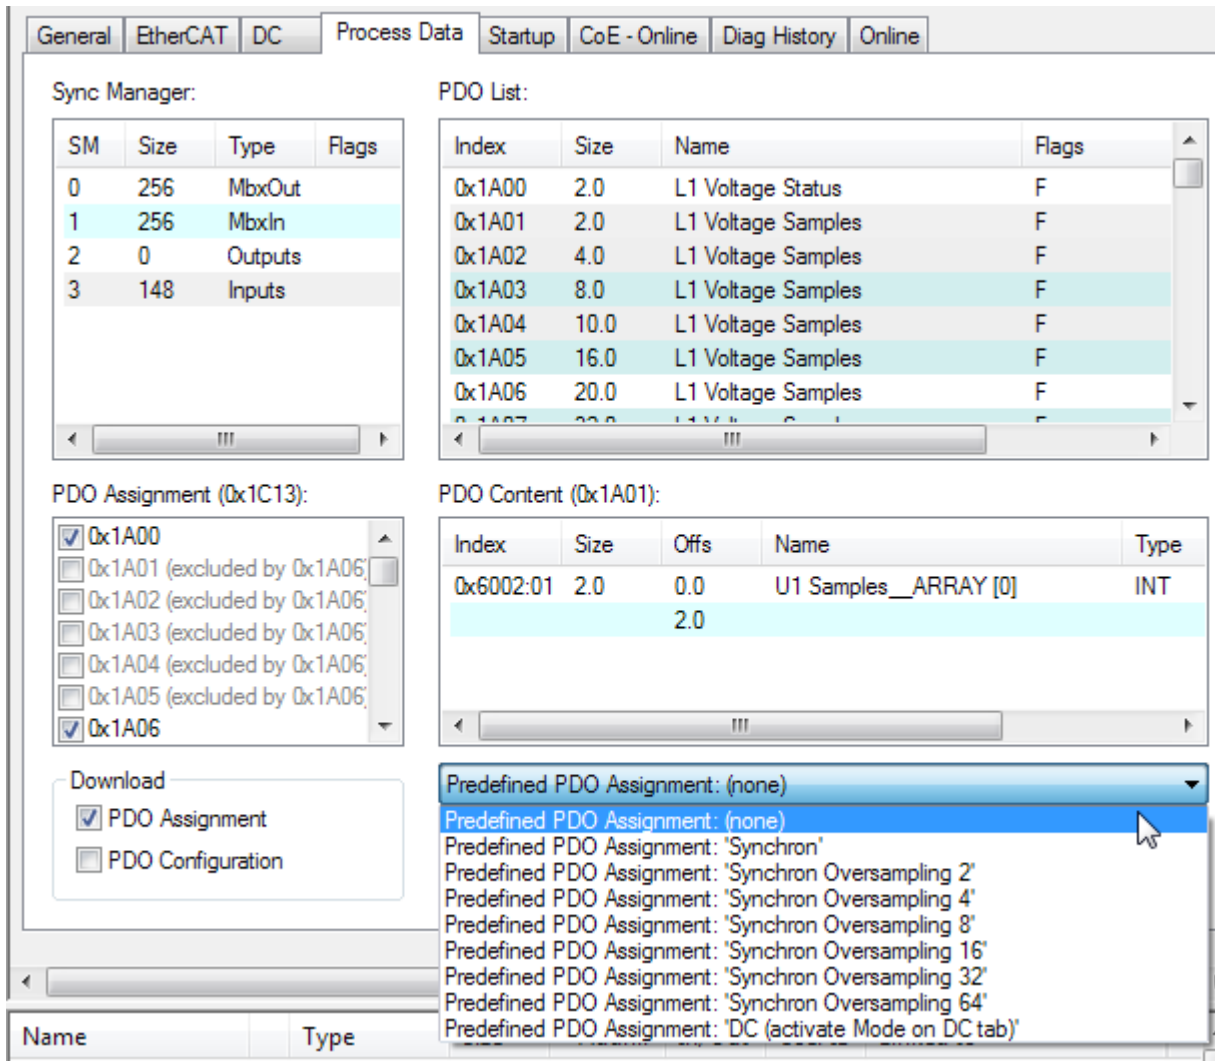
General | EtherCAT | DC | Process Data | Startup | CoE - Online | Diag History | Online

Sync Manager:

| SM | Size | Type | Flags |
|---|---|---|---|
| 0 | 256 | MbxOut | |
| 1 | 256 | MbxIn | |
| 2 | 0 | Outputs | |
| 3 | 148 | Inputs | |

PDO List:

| Index | Size | Name | Flags |
|---|---|---|---|
| 0x1A00 | 2.0 | L1 Voltage Status | F |
| 0x1A01 | 2.0 | L1 Voltage Samples | F |
| 0x1A02 | 4.0 | L1 Voltage Samples | F |
| 0x1A03 | 8.0 | L1 Voltage Samples | F |
| 0x1A04 | 10.0 | L1 Voltage Samples | F |
| 0x1A05 | 16.0 | L1 Voltage Samples | F |
| 0x1A06 | 20.0 | L1 Voltage Samples | F |
| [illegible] | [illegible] | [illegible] | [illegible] |

PDO Assignment (0x1C13):

0x1A00
0x1A01 (excluded by 0x1A06)
0x1A02 (excluded by 0x1A06)
0x1A03 (excluded by 0x1A06)
0x1A04 (excluded by 0x1A06)
0x1A05 (excluded by 0x1A06)
0x1A06

PDO Content (0x1A01):

| Index | Size | Offs | Name | Type |
|---|---|---|---|---|
| 0x6002:01 | 2.0 | 0.0 | U1 Samples__ARRAY [0] | INT |
| | | 2.0 | | |

Download
PDO Assignment
PDO Configuration

Predefined PDO Assignment: (none)
Predefined PDO Assignment: (none)
Predefined PDO Assignment: 'Synchron'
Predefined PDO Assignment: 'Synchron Oversampling 2'
Predefined PDO Assignment: 'Synchron Oversampling 4'
Predefined PDO Assignment: 'Synchron Oversampling 8'
Predefined PDO Assignment: 'Synchron Oversampling 16'
Predefined PDO Assignment: 'Synchron Oversampling 32'
Predefined PDO Assignment: 'Synchron Oversampling 64'
Predefined PDO Assignment: 'DC (activate Mode on DC tab)'

Name | Type